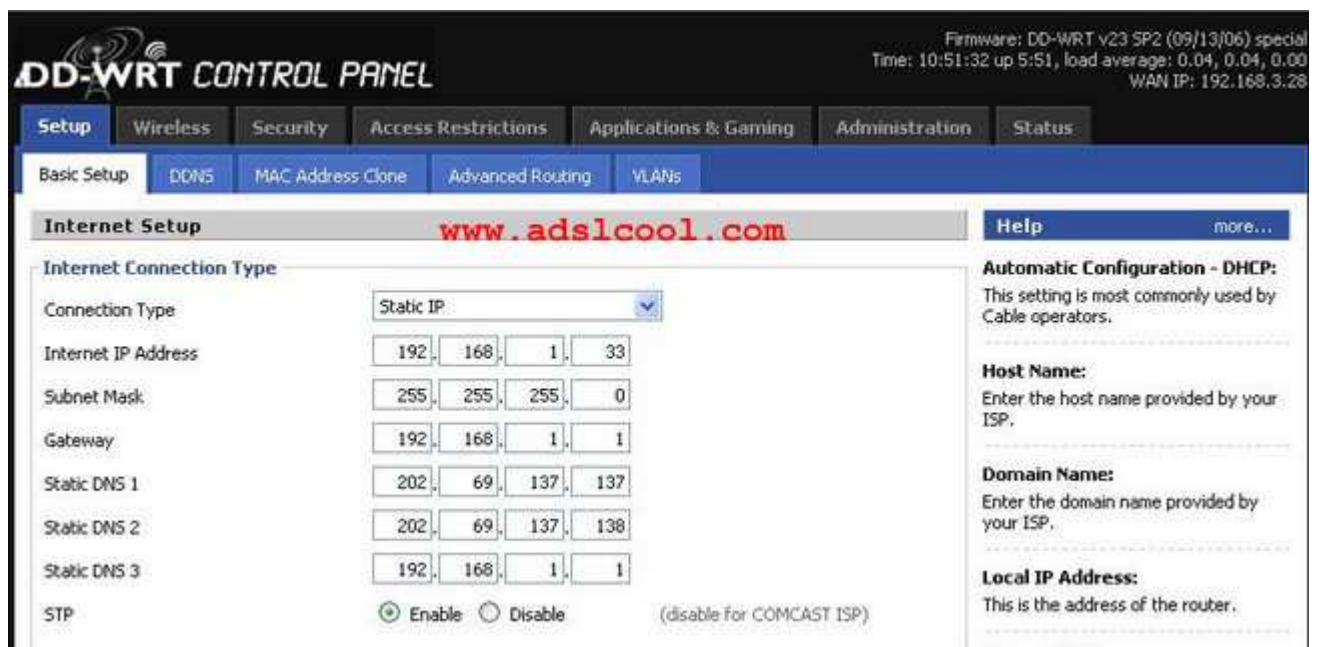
DD-WRT CONTROL PANEL

Firmware: DD-WRT v23 SP2 (09/13/06) special
Time: 10:51:32 up 5:51, load average: 0.04, 0.04, 0.00
WAN IP: 192.168.3.28

Setup | Wireless | Security | Access Restrictions | Applications & Gaming | Administration | Status

Basic Setup | DDNS | MAC Address Clone | Advanced Routing | VLANs

Internet Setup

www.adslcool.com

Internet Connection Type

| | |
|---|---|
| Connection Type | Static IP |
| Internet IP Address | 192. 168. 1. 33 |
| Subnet Mask | 255. 255. 255. 0 |
| Gateway | 192. 168. 1. 1 |
| Static DNS 1 | 202. 69. 137. 137 |
| Static DNS 2 | 202. 69. 137. 138 |
| Static DNS 3 | 192. 168. 1. 1 |
| STP | Enable Disable (disable for COMCAST ISP) |

Help more...

Automatic Configuration - DHCP:
This setting is most commonly used by Cable operators.

Host Name:
Enter the host name provided by your ISP.

Domain Name:
Enter the domain name provided by your ISP.

Local IP Address:
This is the address of the router.